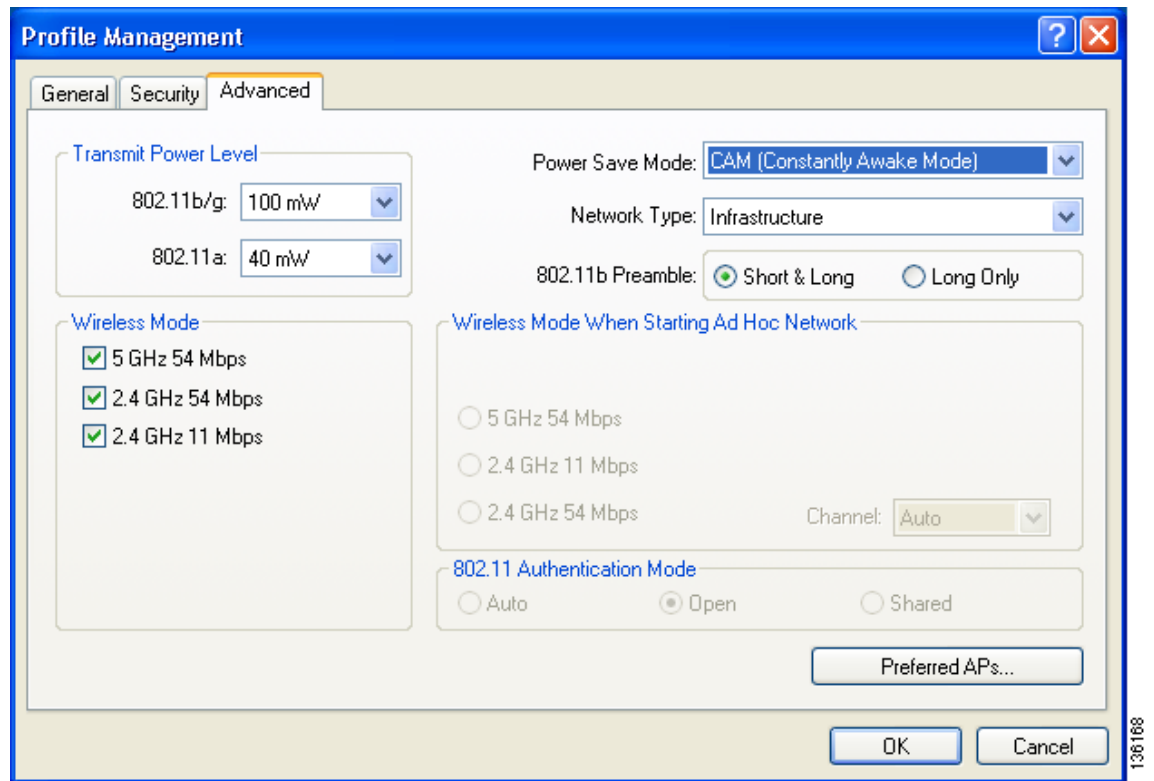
Profile Management

General | Security | Advanced

Transmit Power Level
802.11b/g: 100 mW
802.11a: 40 mW

Power Save Mode: CAM (Constantly Awake Mode)
Network Type: Infrastructure
802.11b Preamble: Short & Long Long Only

Wireless Mode
5 GHz 54 Mbps
2.4 GHz 54 Mbps
2.4 GHz 11 Mbps

Wireless Mode When Starting Ad Hoc Network
5 GHz 54 Mbps
2.4 GHz 11 Mbps
2.4 GHz 54 Mbps
Channel: Auto

802.11 Authentication Mode
Auto Open Shared

Preferred APs...

OK Cancel

136168